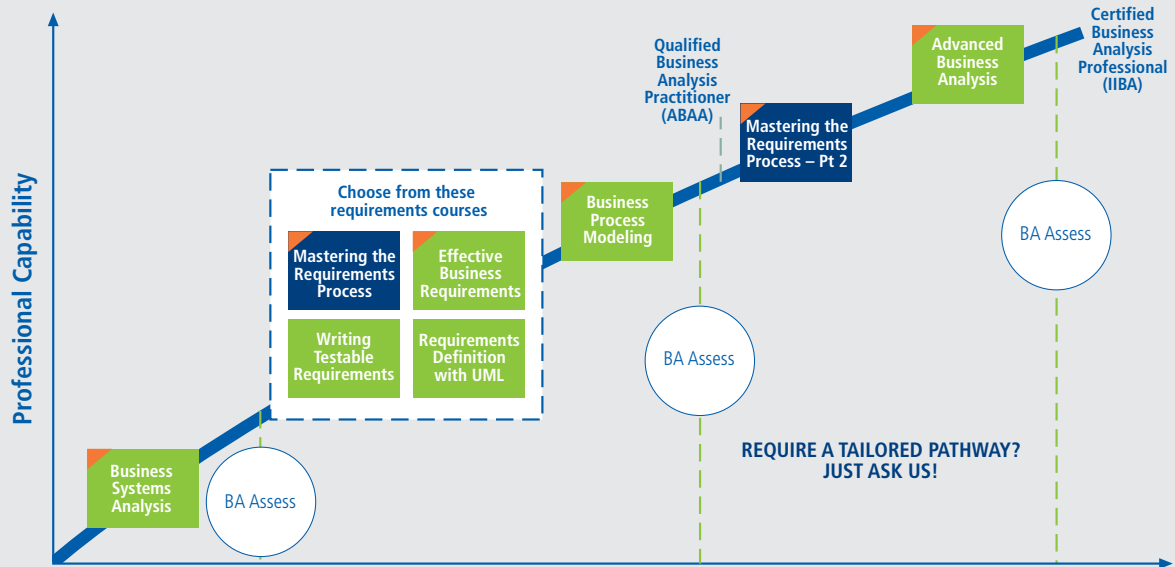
Professional Capability

Business Systems Analysis

BA Assess

Choose from these requirements courses

Mastering the Requirements Process

Effective Business Requirements

Writing Testable Requirements

Requirements Definition with UML

Business Process Modeling

Qualified Business Analysis Practitioner (ABAA)

BA Assess

Mastering the Requirements Process – Pt 2

Advanced Business Analysis

Certified Business Analysis Professional (IIBA)

BA Assess

REQUIRE A TAILORED PATHWAY? JUST ASK US!